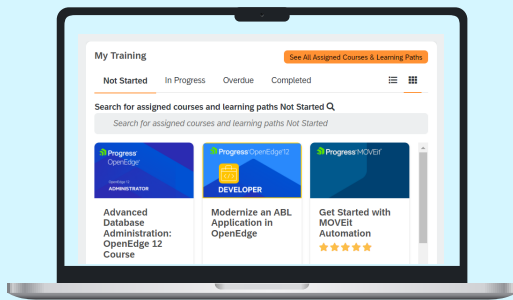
My Training

See All Assigned Courses & Learning Paths

Not Started In Progress Overdue Completed

Search for assigned courses and learning paths Not Started

Search for assigned courses and learning paths Not Started

Progress OpenEdge

OpenEdge 12 ADMINISTRATOR

Advanced Database Administration: OpenEdge 12 Course

Progress OpenEdge 12

DEVELOPER

Modernize an ABL Application in OpenEdge

Progress MOVEit

Get Started with MOVEit Automation